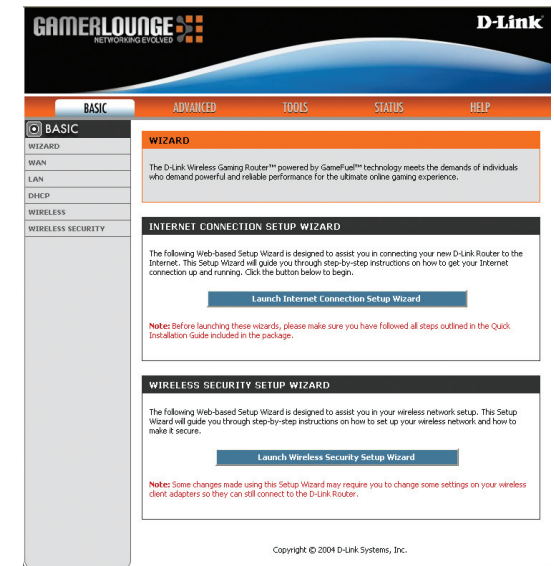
GAMERLOUNGE
NETWORKING EVOLVED

D-Link

BASIC ADVANCED TOOLS STATUS HELP

BASIC
WIZARD
WAN
LAN
DHCP
WIRELESS
WIRELESS SECURITY

WIZARD

The D-Link Wireless Gaming Router™ powered by GameFuel™ technology meets the demands of individuals who demand powerful and reliable performance for the ultimate online gaming experience.

INTERNET CONNECTION SETUP WIZARD

The following Web-based Setup Wizard is designed to assist you in connecting your new D-Link Router to the Internet. This Setup Wizard will guide you through step-by-step instructions on how to get your Internet connection up and running. Click the button below to begin.

Launch Internet Connection Setup Wizard

Note: Before launching these wizards, please make sure you have followed all steps outlined in the Quick Installation Guide included in the package.

WIRELESS SECURITY SETUP WIZARD

The following Web-based Setup Wizard is designed to assist you in your wireless network setup. This Setup Wizard will guide you through step-by-step instructions on how to set up your wireless network and how to make it secure.

Launch Wireless Security Setup Wizard

Note: Some changes made using this Setup Wizard may require you to change some settings on your wireless client adapters so they can still connect to the D-Link Router.

Copyright © 2004 D-Link Systems, Inc.